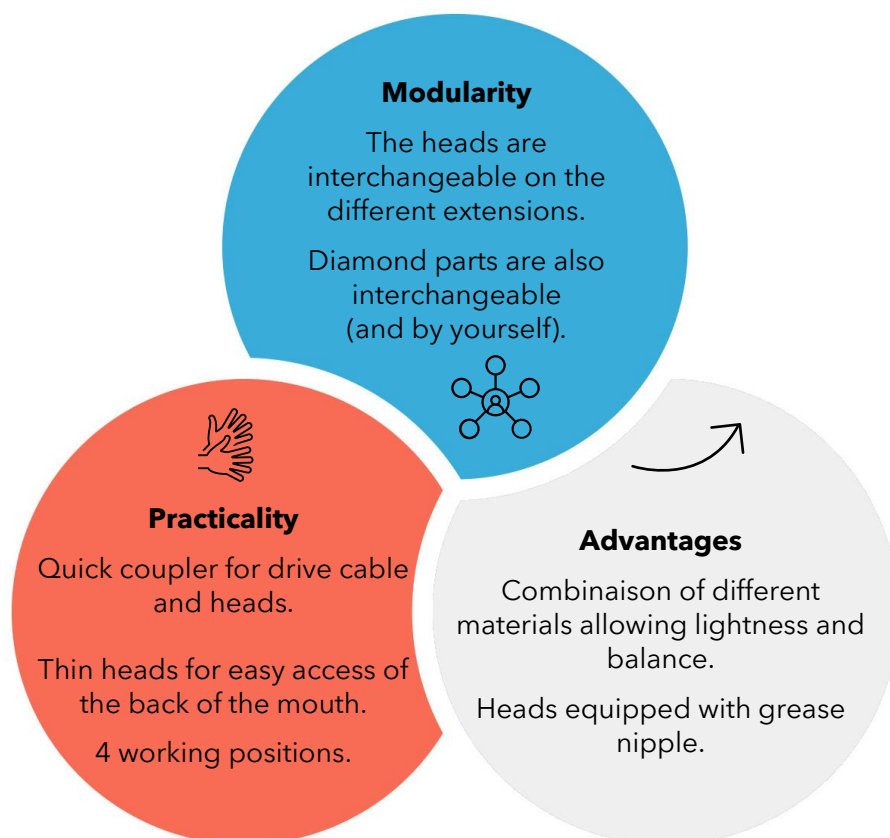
**Modularity**

The heads are interchangeable on the different extensions.

Diamond parts are also interchangeable (and by yourself).

**Practicality**

Quick coupler for drive cable and heads.

Thin heads for easy access of the back of the mouth.

4 working positions.

**Advantages**

Combinaison of different materials allowing lightness and balance.

Heads equipped with grease nipple.